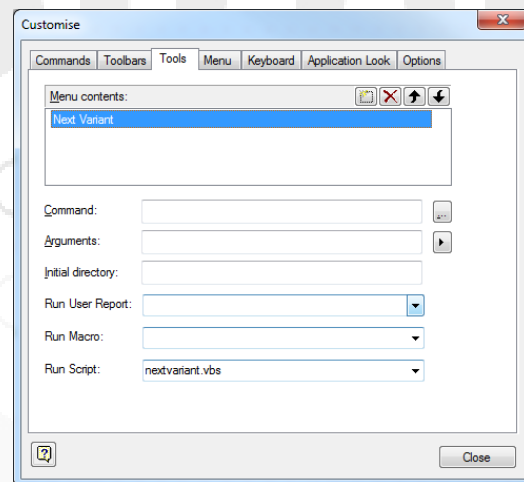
Customise

Commands
Toolbars
Tools
Menu
Keyboard
Application Look
Options

Menu contents:

Next Variant

Command:

Arguments:

Initial directory:

Run User Report:

Run Macro:

Run Script:
nextvariant.vbs

Close